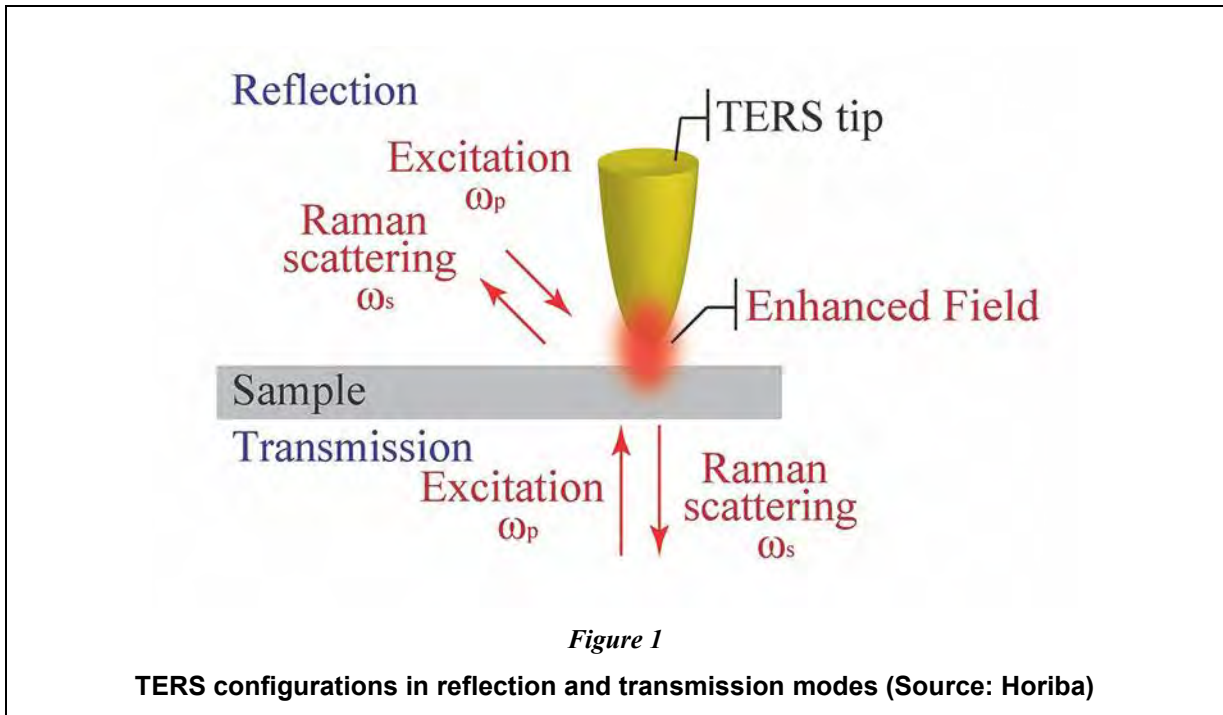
Reflection

TERS tip

Excitation
$\omega_p$

Raman scattering
$\omega_s$

Enhanced Field

Sample

Transmission

Excitation
$\omega_p$

Raman scattering
$\omega_s$

*Figure 1*

**TERS configurations in reflection and transmission modes (Source: Horiba)**